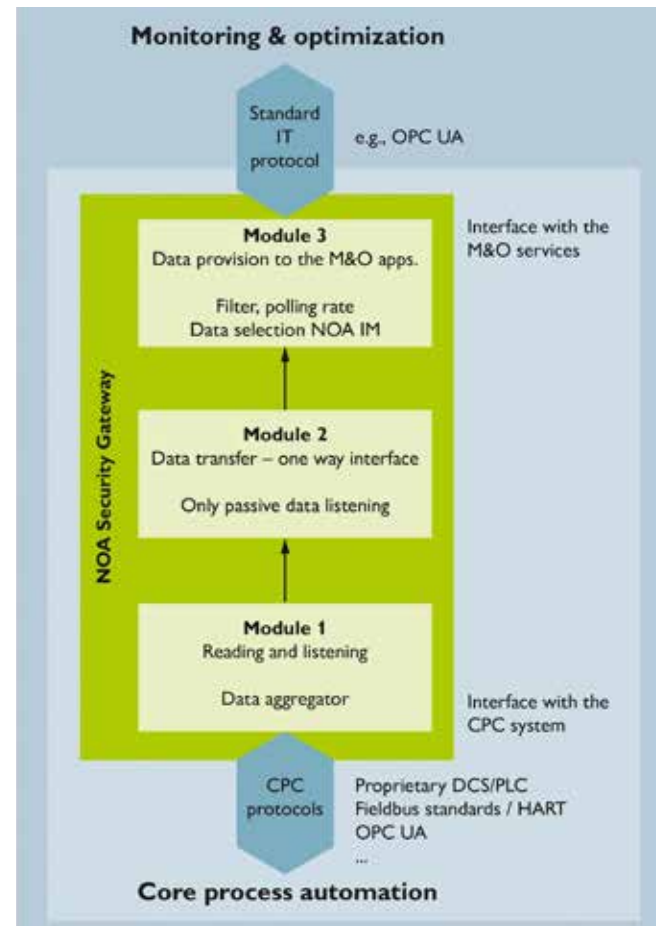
Monitoring & optimization

Standard IT protocol

e.g., OPC UA

NOA Security Gateway

Module 3
Data provision to the M&O apps.

Filter, polling rate
Data selection NOA IM

Interface with the M&O services

Module 2
Data transfer – one way interface

Only passive data listening

Module 1
Reading and listening

Data aggregator

Interface with the CPC system

CPC protocols

Proprietary DCS/PLC
Fieldbus standards / HART
OPC UA
...

Core process automation